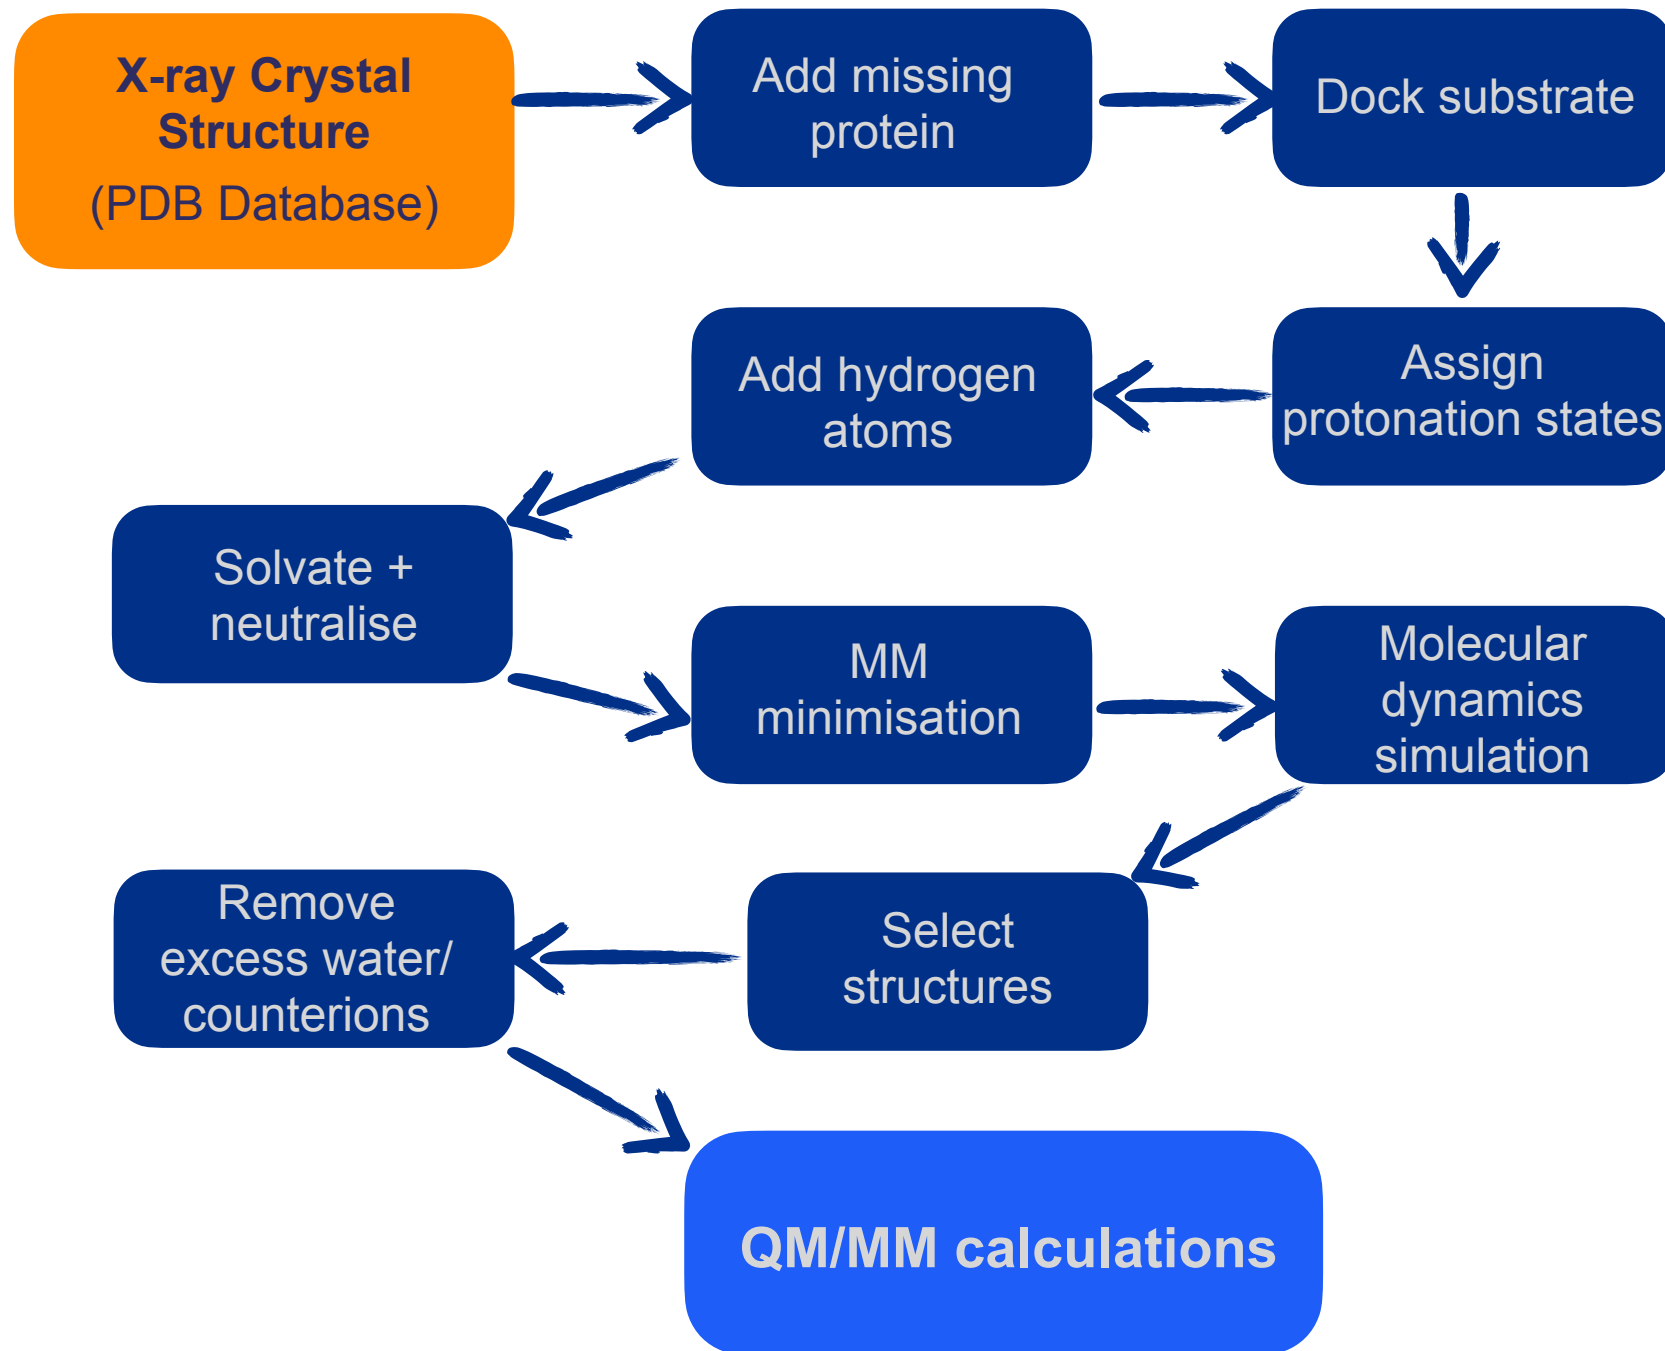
X-ray Crystal Structure
(PDB Database)

Add missing protein

Dock substrate

Assign protonation states

Add hydrogen atoms

Solvate + neutralise

MM minimisation

Molecular dynamics simulation

Select structures

Remove excess water/ counterions

QM/MM calculations